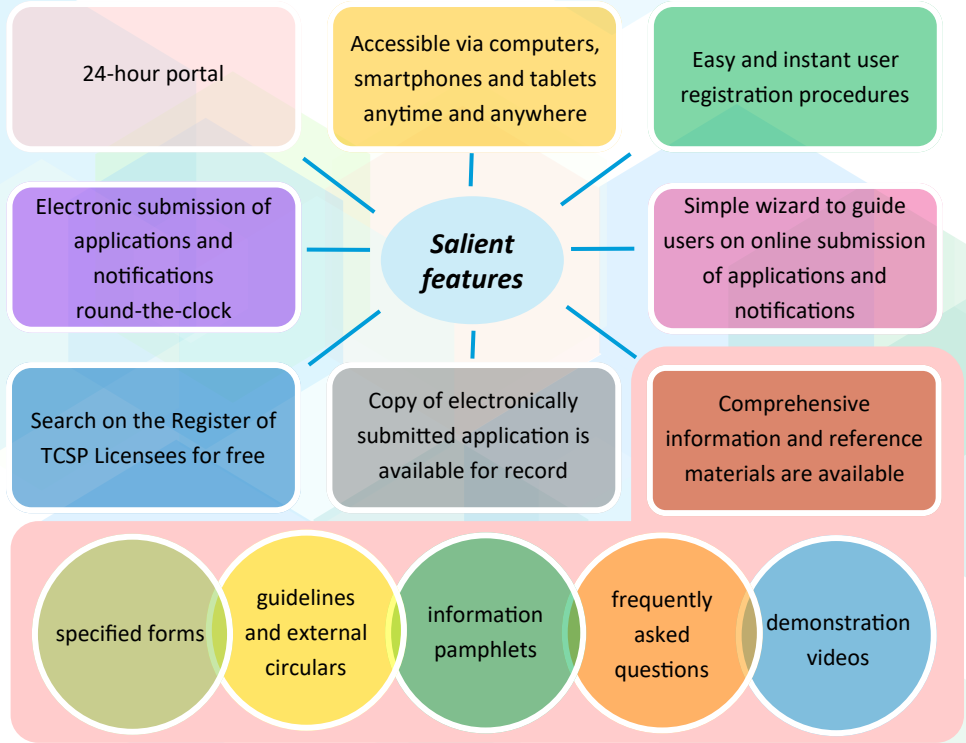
24-hour portal

Accessible via computers, smartphones and tablets anytime and anywhere

Easy and instant user registration procedures

Electronic submission of applications and notifications round-the-clock

Salient features

Simple wizard to guide users on online submission of applications and notifications

Search on the Register of TCSP Licensees for free

Copy of electronically submitted application is available for record

Comprehensive information and reference materials are available

specified forms

guidelines and external circulars

information pamphlets

frequently asked questions

demonstration videos